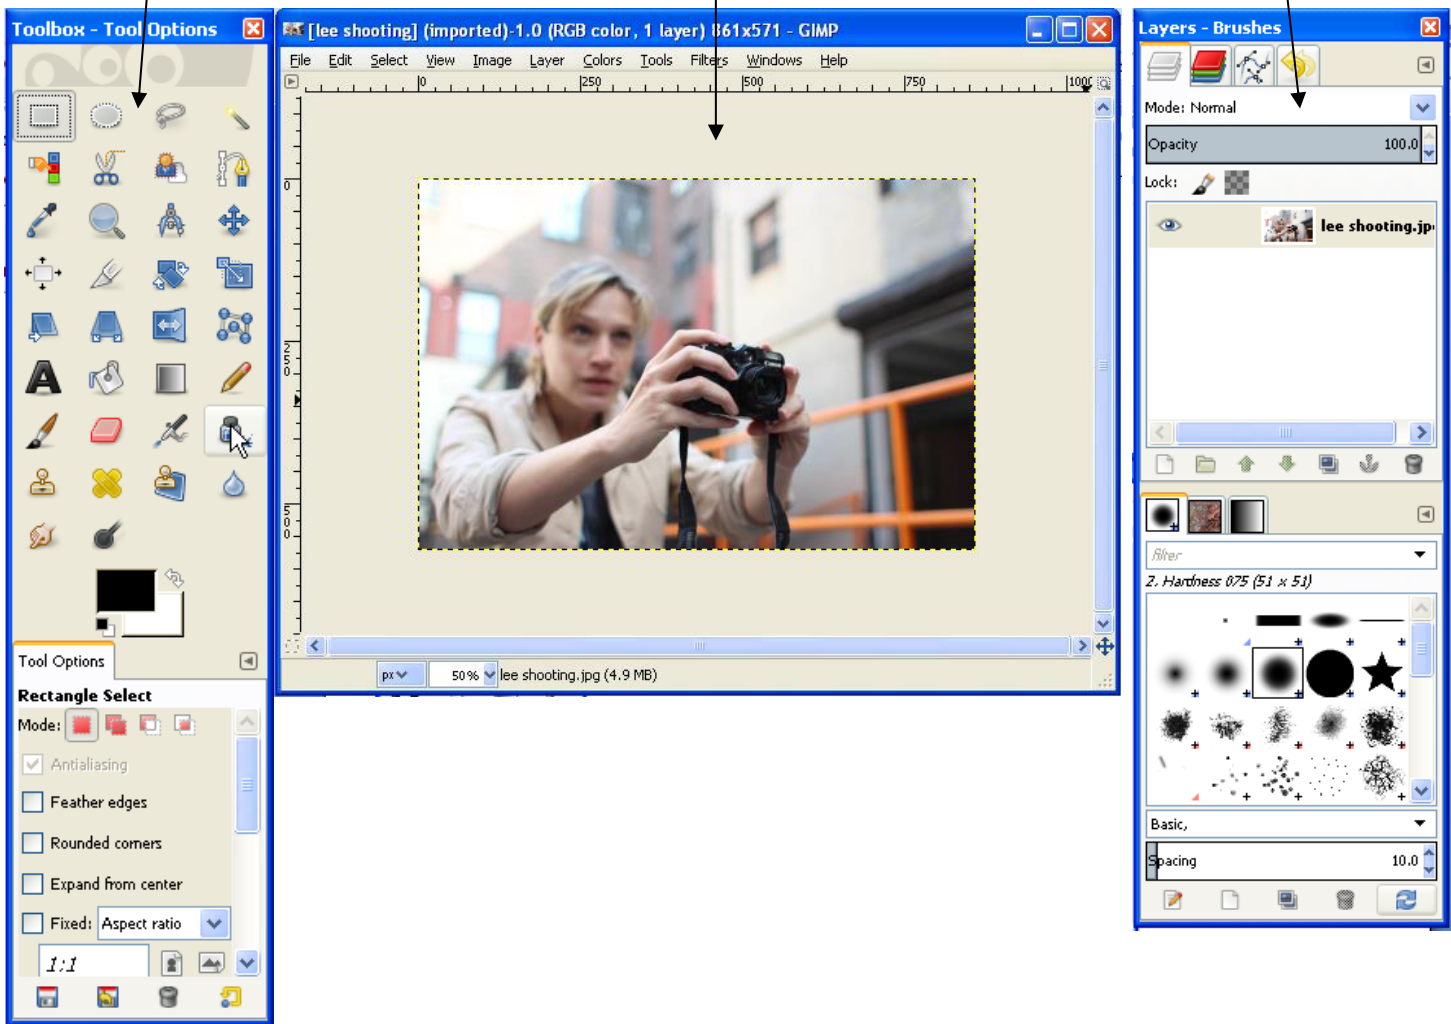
Toolbox - Tool Options

Tool Options

Rectangle Select

Mode:

Antialiasing

Feather edges

Rounded corners

Expand from center

Fixed: Aspect ratio

1:1

[lee shooting] (imported)-1.0 (RGB color, 1 layer) 861x571 - GIMP

File Edit Select View Image Layer Colors Tools Filters Windows Help

0 250 500 750 1000

0 250 500

px 50 % lee shooting.jpg (4.9 MB)

Layers - Brushes

Mode: Normal

Opacity 100.0

Lock:

lee shooting.jp

filter

2. Hardness 075 (51 x 51)

Basic,

Spacing 10.0